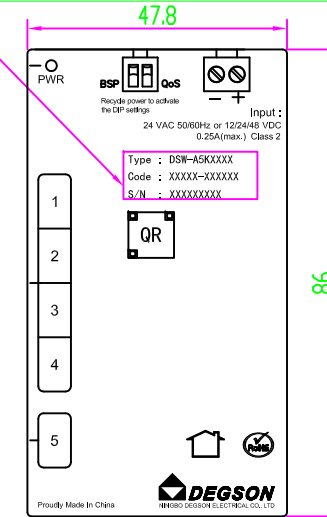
47.8

PWR

BSP QoS

Recycle power to activate the DIP settings

− +

Input :
24 VAC 50/60Hz or 12/24/48 VDC
0.25A(max.) Class 2

Type : DSW-A5KXXXX
Code : XXXXX-XXXXXX
S/N : XXXXXXXXX

QR

1

2

3

4

5

86

RoHS

Proudly Made In China

DEGSON
NINGBO DEGSON ELECTRICAL CO., LTD